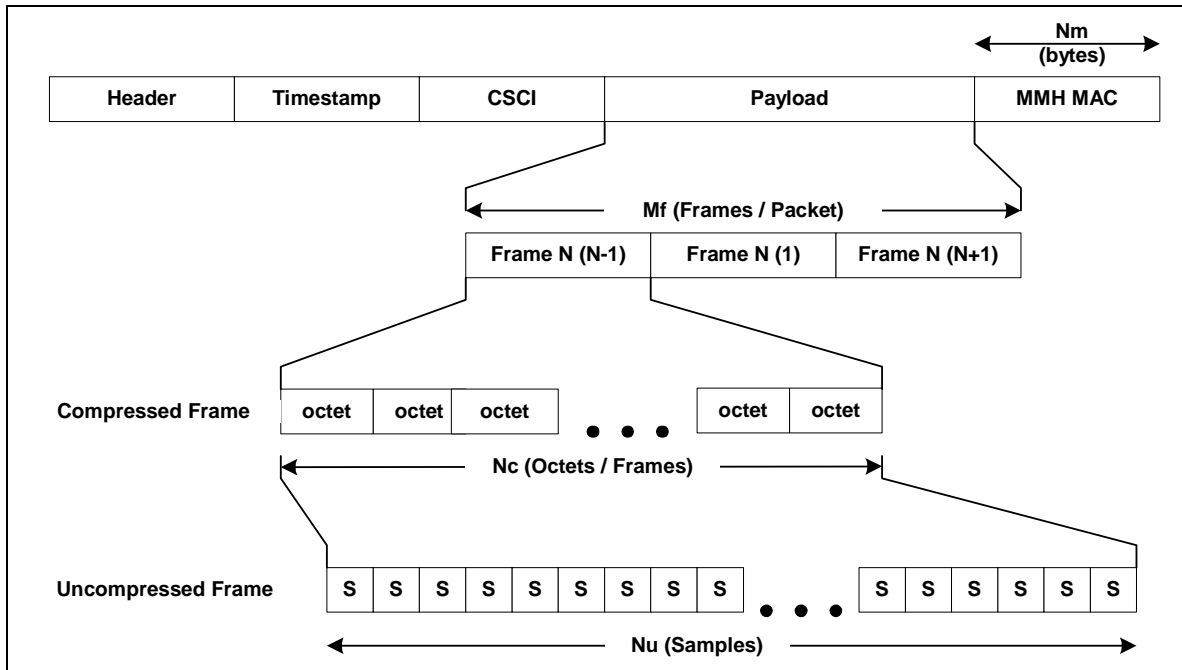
Nm
(bytes)

| Header | Timestamp | CSCI | Payload | MMH MAC |
|---|---|---|---|---|

Mf (Frames / Packet)

| Frame N (N-1) | Frame N (1) | Frame N (N+1) |
|---|---|---|

Compressed Frame

| octet | octet | octet |
|---|---|---|

• • •

| octet | octet |
|---|---|

Nc (Octets / Frames)

Uncompressed Frame

| S | S | S | S | S | S | S | S | S |
|---|---|---|---|---|---|---|---|---|

• • •

| S | S | S | S | S | S |
|---|---|---|---|---|---|

Nu (Samples)